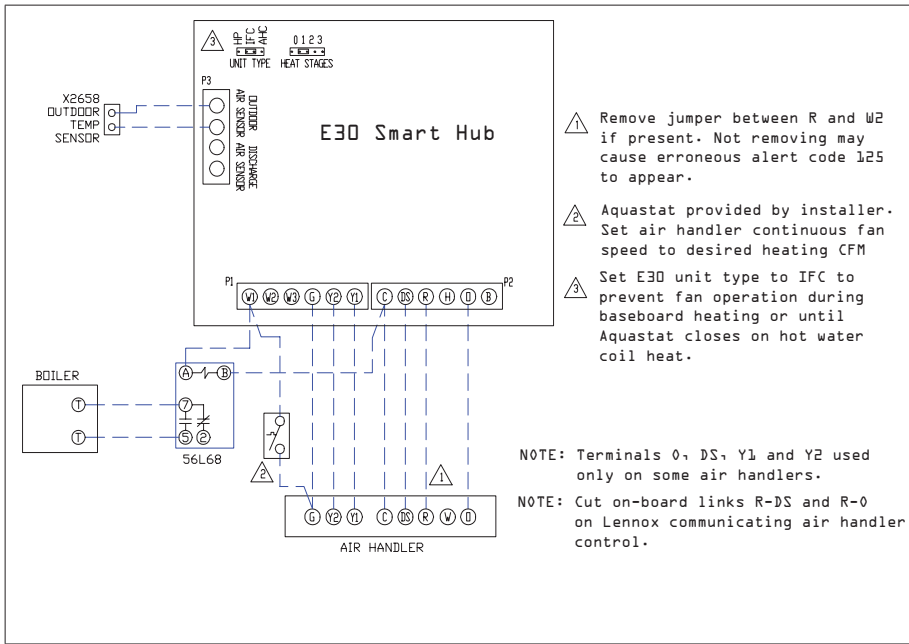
3
HP IFC AHC
UNIT TYPE
0 1 2 3
HEAT STAGES

P3
OUTDOOR AIR SENSOR
DISCHARGE AIR SENSOR

X2658 OUTDOOR TEMP SENSOR

E30 Smart Hub

P1
W1 W2 W3 G Y2 Y1
C DS R H O B
P2

1 Remove jumper between R and W2 if present. Not removing may cause erroneous alert code 125 to appear.

2 Aquastat provided by installer. Set air handler continuous fan speed to desired heating CFM

3 Set E30 unit type to IFC to prevent fan operation during baseboard heating or until Aquastat closes on hot water coil heat.

BOILER
T
T
A B
7
5 2
56L68

2

1

G Y2 Y1 C DS R W O
AIR HANDLER

NOTE: Terminals O, DS, Y1 and Y2 used only on some air handlers.

NOTE: Cut on-board links R-DS and R-O on Lennox communicating air handler control.